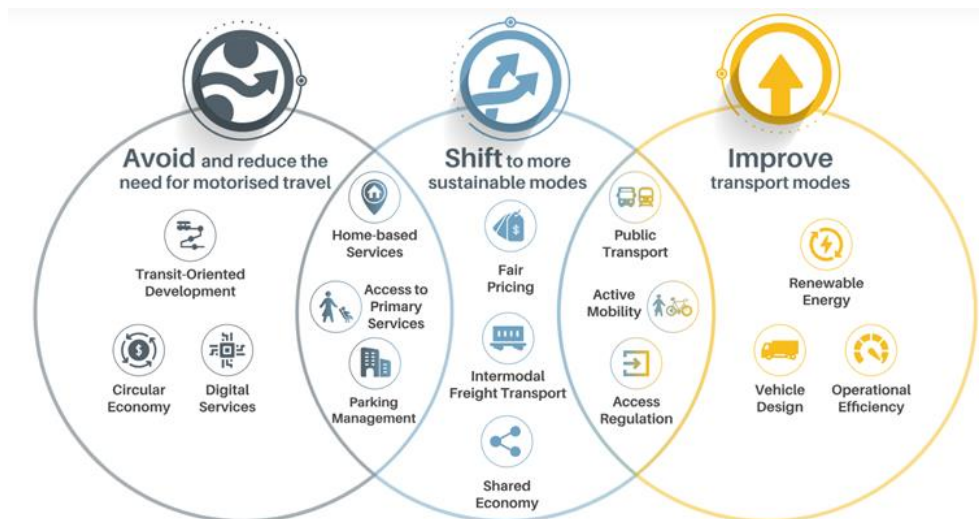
Avoid and reduce the need for motorised travel

Transit-Oriented Development

Circular Economy

Digital Services

Home-based Services

Access to Primary Services

Parking Management

Shift to more sustainable modes

Fair Pricing

Intermodal Freight Transport

Shared Economy

Public Transport

Active Mobility

Access Regulation

Improve transport modes

Renewable Energy

Vehicle Design

Operational Efficiency